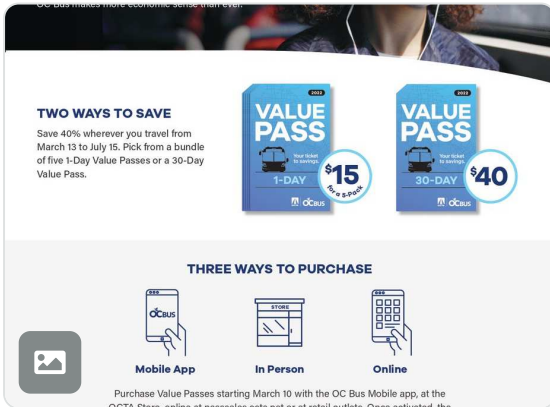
OC Bus makes more economic sense than ever.

TWO WAYS TO SAVE

Save 40% wherever you travel from March 13 to July 15. Pick from a bundle of five 1-Day Value Passes or a 30-Day Value Pass.

2023
VALUE PASS
Your ticket to savings.
1-DAY
$15
for a 5-Pack
OC BUS

2023
VALUE PASS
Your ticket to savings.
30-DAY
$40
OC BUS

THREE WAYS TO PURCHASE

OC BUS
Mobile App

STORE
In Person

Online

Purchase Value Passes starting March 10 with the OC Bus Mobile app, at the OCTA Store, online at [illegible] or at retail outlets. Once activated, the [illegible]